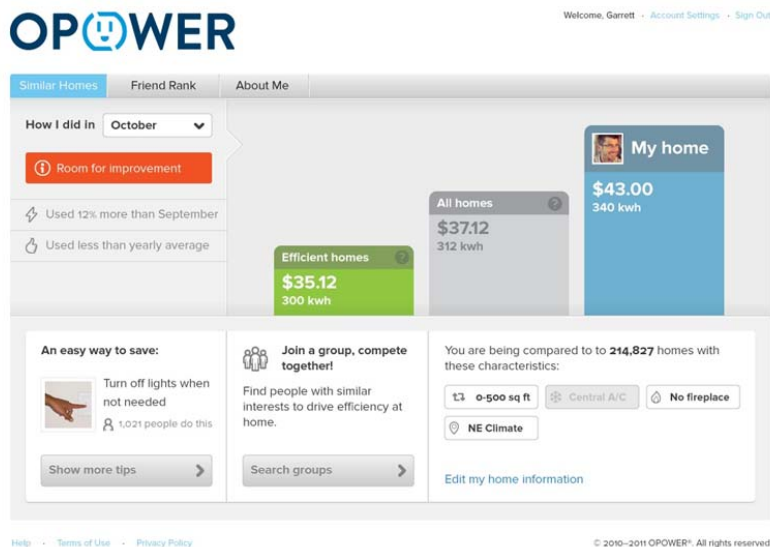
OPOWER

Welcome, Garrett · Account Settings · Sign Out

Similar Homes | Friend Rank | About Me

How I did in October

Room for improvement

Used 12% more than September

Used less than yearly average

Efficient homes
$35.12
300 kwh

All homes
$37.12
312 kwh

My home
$43.00
340 kwh

An easy way to save:

Turn off lights when not needed

1,021 people do this

Show more tips

Join a group, compete together!

Find people with similar interests to drive efficiency at home.

Search groups

You are being compared to to 214,827 homes with these characteristics:

0-500 sq ft

Central A/C

No fireplace

NE Climate

Edit my home information

Help · Terms of Use · Privacy Policy

© 2010–2011 OPOWER®. All rights reserved